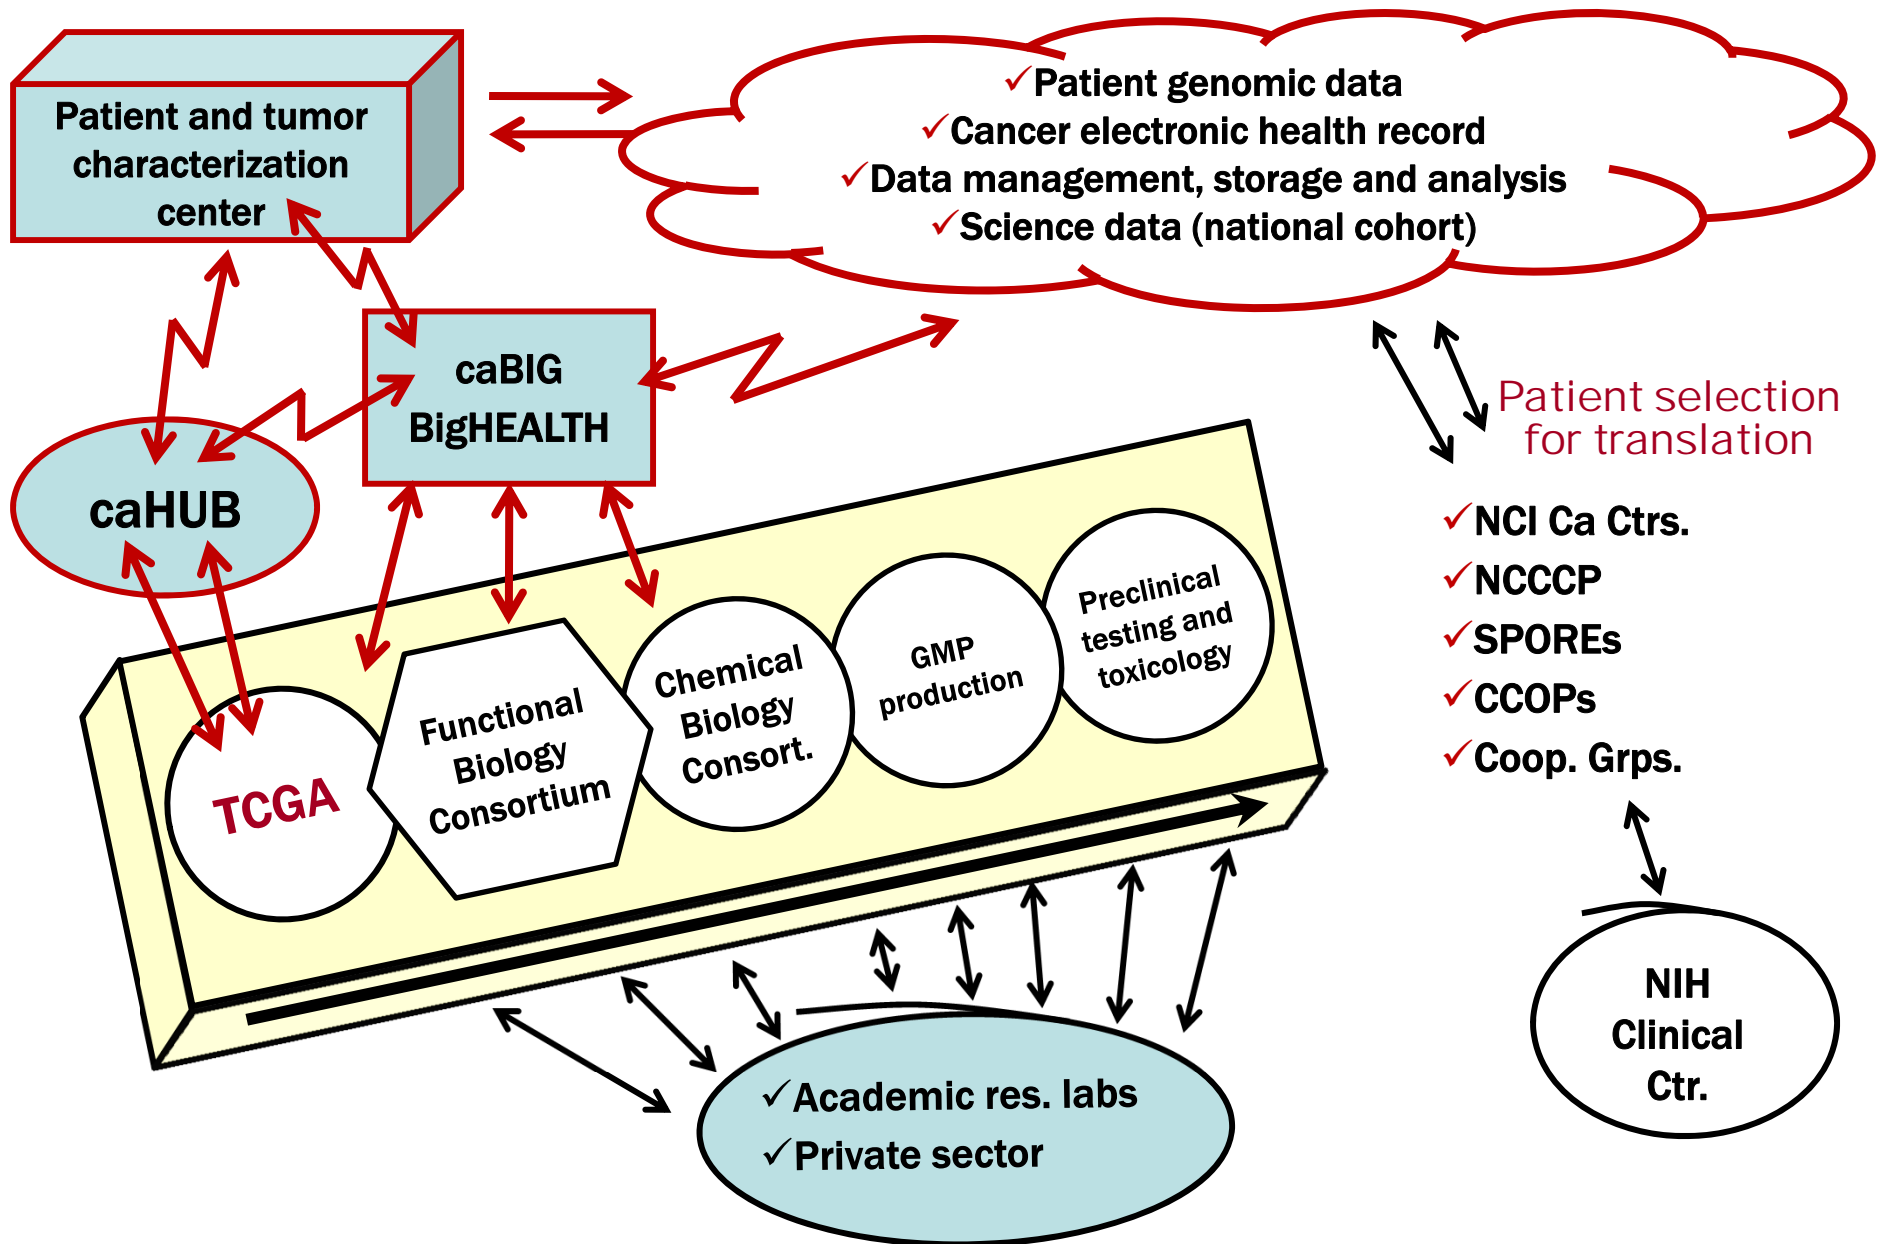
Patient and tumor characterization center

✓Patient genomic data
✓Cancer electronic health record
✓Data management, storage and analysis
✓Science data (national cohort)

caBIG BigHEALTH

caHUB

Patient selection for translation

✓NCI Ca Ctrs.
✓NCCCP
✓SPOREs
✓CCOPs
✓Coop. Grps.

TCGA

Functional Biology Consortium

Chemical Biology Consort.

GMP production

Preclinical testing and toxicology

NIH Clinical Ctr.

✓Academic res. labs
✓Private sector